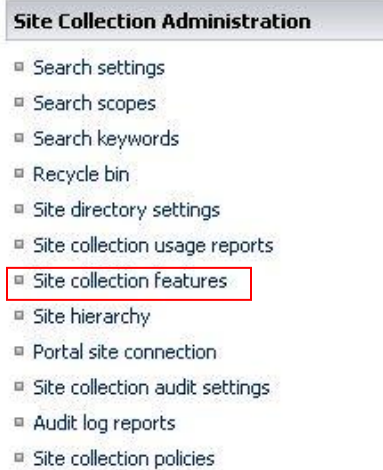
Site Collection Administration

Search settings
Search scopes
Search keywords
Recycle bin
Site directory settings
Site collection usage reports
Site collection features
Site hierarchy
Portal site connection
Site collection audit settings
Audit log reports
Site collection policies